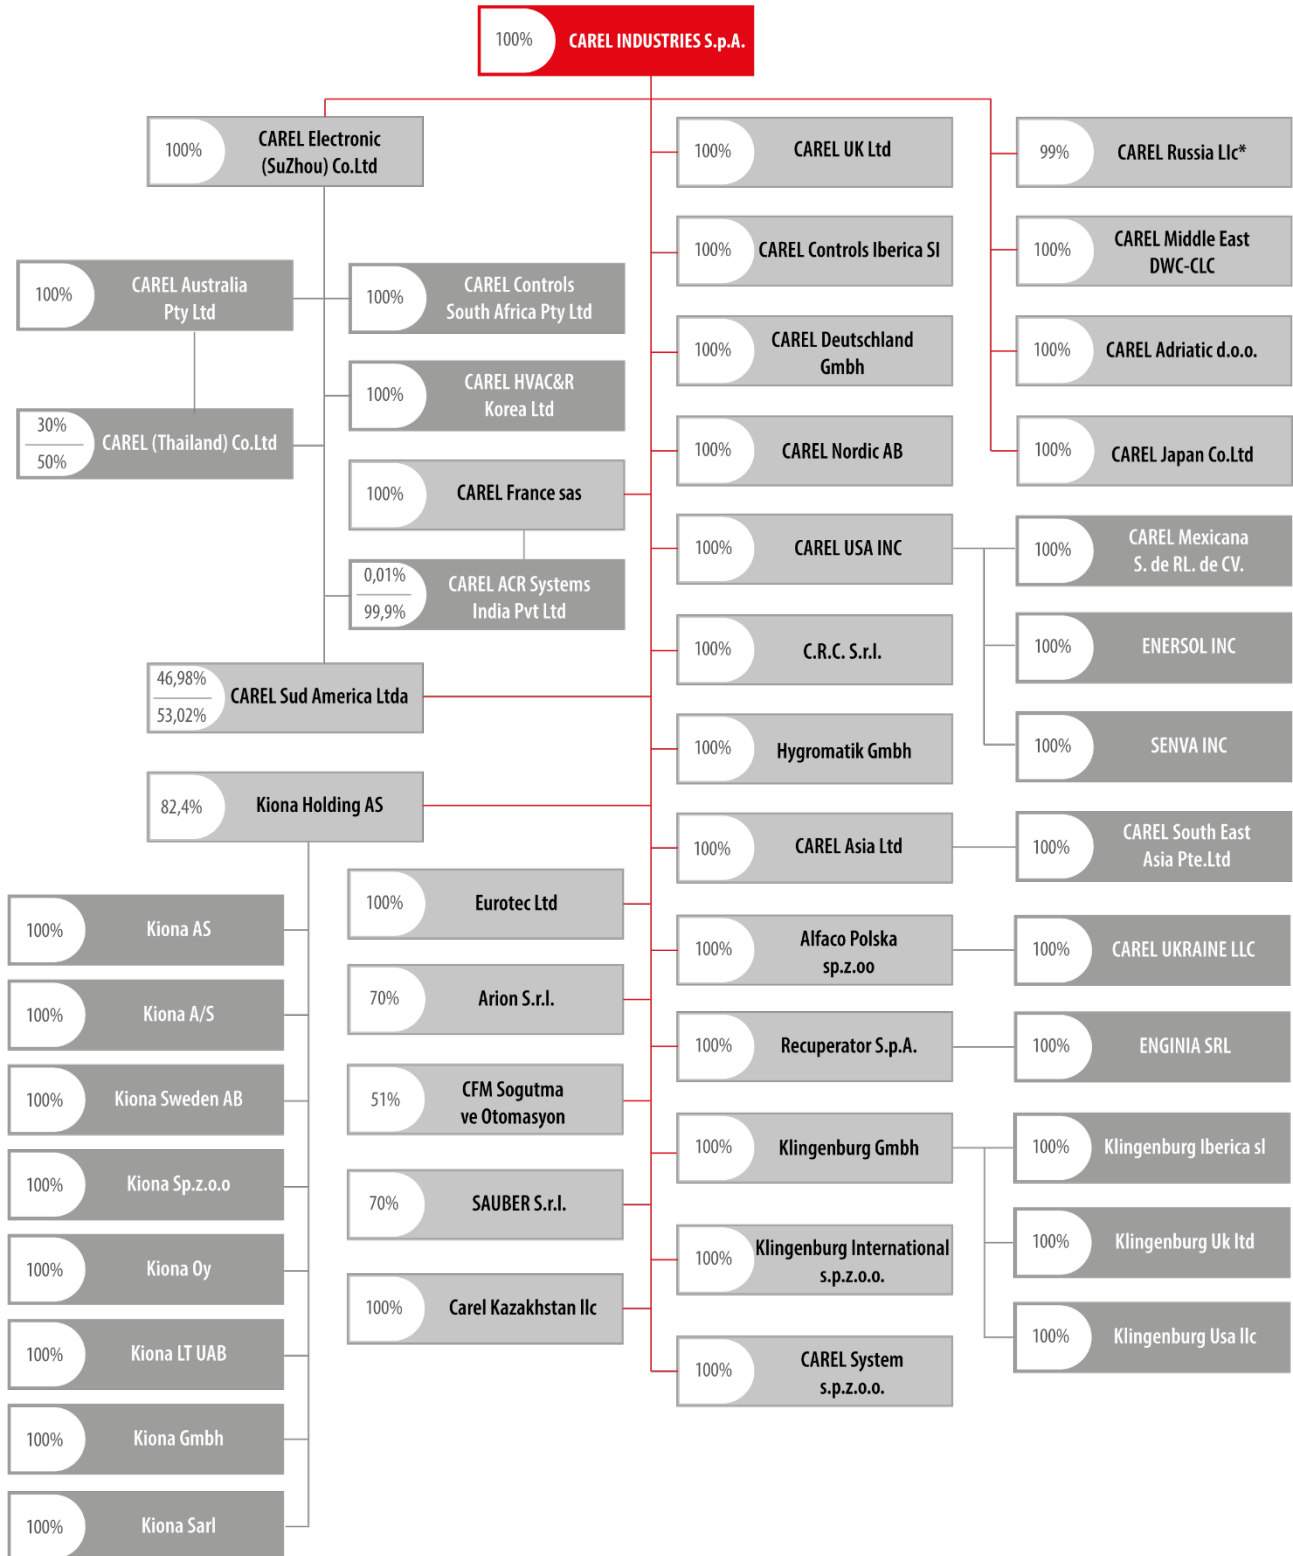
100% CAREL INDUSTRIES S.p.A.

100% CAREL Electronic (SuZhou) Co.Ltd

100% CAREL Australia Pty Ltd

100% CAREL Controls South Africa Pty Ltd

100% CAREL HVAC&R Korea Ltd

30% 50% CAREL (Thailand) Co.Ltd

100% CAREL France sas

0,01% 99,9% CAREL ACR Systems India Pvt Ltd

46,98% 53,02% CAREL Sud America Ltda

82,4% Kiona Holding AS

100% Kiona AS

100% Kiona A/S

100% Kiona Sweden AB

100% Kiona Sp.z.o.o

100% Kiona Oy

100% Kiona LT UAB

100% Kiona Gmbh

100% Kiona Sarl

100% Eurotec Ltd

70% Arion S.r.l.

51% CFM Sogutma ve Otomasyon

70% SAUBER S.r.l.

100% Carel Kazakhstan llc

100% CAREL UK Ltd

100% CAREL Controls Iberica Sl

100% CAREL Deutschland Gmbh

100% CAREL Nordic AB

100% CAREL USA INC

100% C.R.C. S.r.l.

100% Hygromatik Gmbh

100% CAREL Asia Ltd

100% Alfaco Polska sp.z.oo

100% Recuperator S.p.A.

100% Klingenburg Gmbh

100% Klingenburg International s.p.z.o.o.

100% CAREL System s.p.z.o.o.

99% CAREL Russia Llc*

100% CAREL Middle East DWC-CLC

100% CAREL Adriatic d.o.o.

100% CAREL Japan Co.Ltd

100% CAREL Mexicana S. de RL. de CV.

100% ENERSOL INC

100% SENVA INC

100% CAREL South East Asia Pte.Ltd

100% CAREL UKRAINE LLC

100% ENGINIA SRL

100% Klingenburg Iberica sl

100% Klingenburg Uk ltd

100% Klingenburg Usa llc